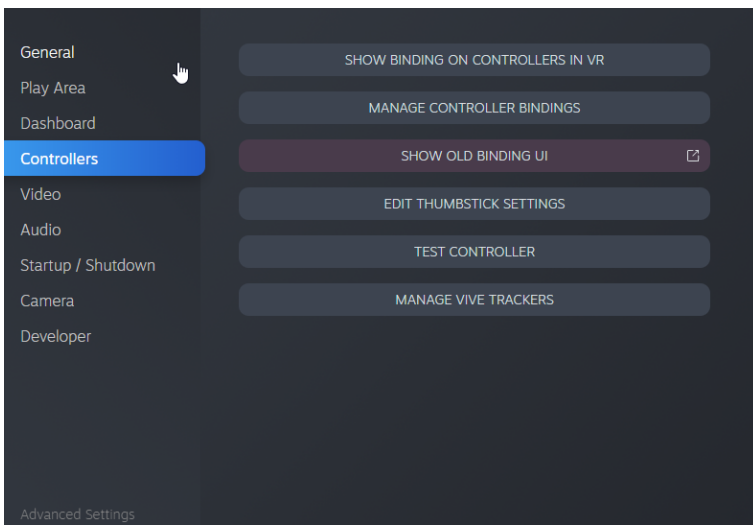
General
Play Area
Dashboard
Controllers
Video
Audio
Startup / Shutdown
Camera
Developer

Advanced Settings

SHOW BINDING ON CONTROLLERS IN VR
MANAGE CONTROLLER BINDINGS
SHOW OLD BINDING UI
EDIT THUMBSTICK SETTINGS
TEST CONTROLLER
MANAGE VIVE TRACKERS